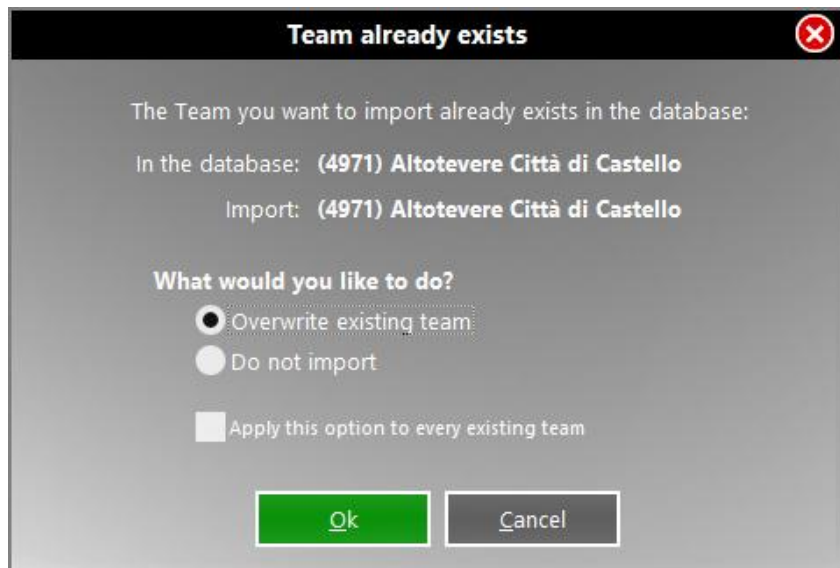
Team already exists

The Team you want to import already exists in the database:

In the database: (4971) Altotevere Città di Castello

Import: (4971) Altotevere Città di Castello

What would you like to do?

Overwrite existing team

Do not import

Apply this option to every existing team

Ok

Cancel